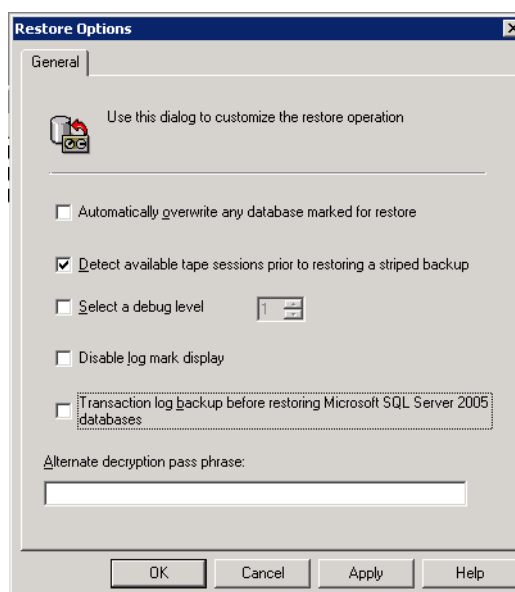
Restore Options

General

Use this dialog to customize the restore operation

Automatically overwrite any database marked for restore

Detect available tape sessions prior to restoring a striped backup

Select a debug level 1

Disable log mark display

Transaction log backup before restoring Microsoft SQL Server 2005 databases

Alternate decryption pass phrase:

OK Cancel Apply Help